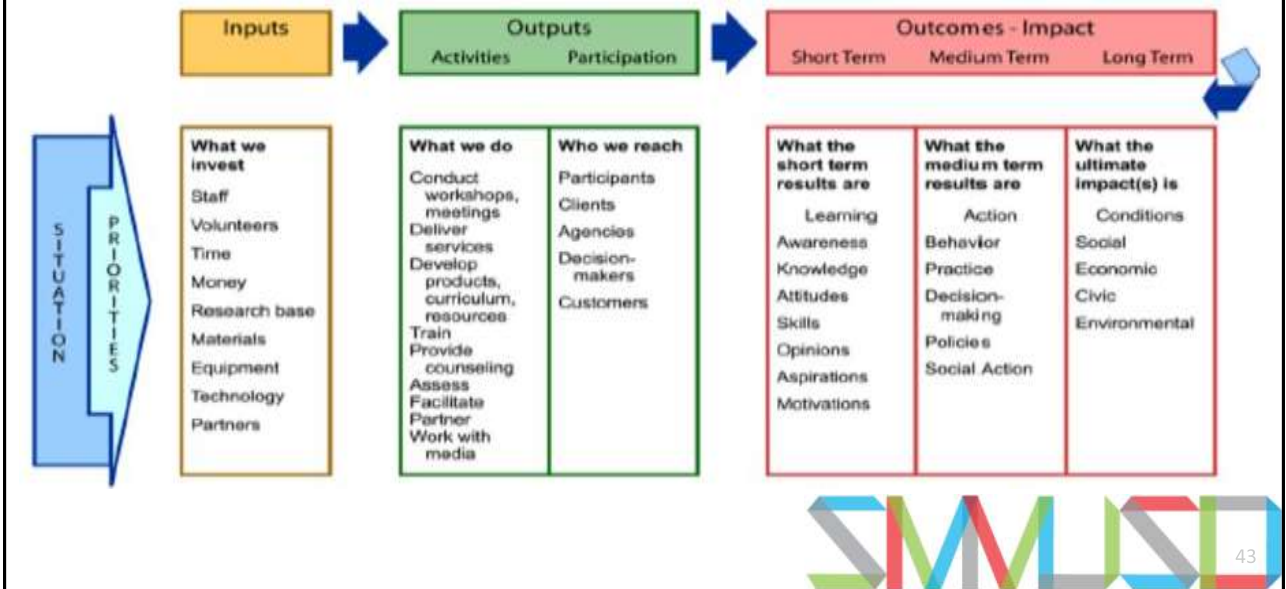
Inputs

Outputs
Activities Participation

Outcomes - Impact
Short Term Medium Term Long Term

SITUATION

PRIORITIES

What we invest
Staff
Volunteers
Time
Money
Research base
Materials
Equipment
Technology
Partners

What we do
Conduct workshops, meetings
Deliver services
Develop products, curriculum, resources
Train
Provide counseling
Assess
Facilitate
Partner
Work with media

Who we reach
Participants
Clients
Agencies
Decision-makers
Customers

What the short term results are
Learning
Awareness
Knowledge
Attitudes
Skills
Opinions
Aspirations
Motivations

What the medium term results are
Action
Behavior
Practice
Decision-making
Policies
Social Action

What the ultimate impact(s) is
Conditions
Social
Economic
Civic
Environmental

SMUSD

43